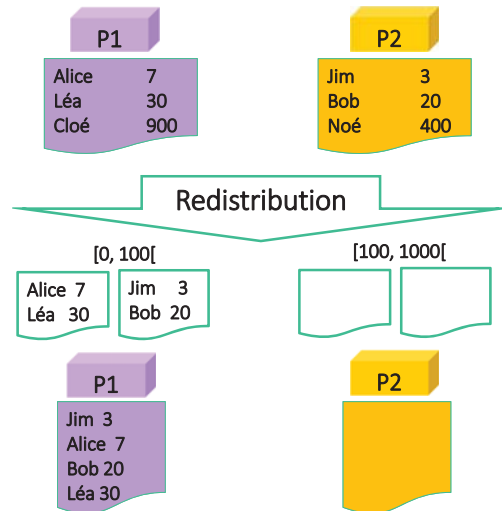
P1

| Alice | 7 |
|---|---|
| Léa | 30 |
| Cloé | 900 |

P2

| Jim | 3 |
|---|---|
| Bob | 20 |
| Noé | 400 |

Redistribution

[0, 100[

Alice 7
Léa 30

Jim 3
Bob 20

[100, 1000[

P1

Jim 3
Alice 7
Bob 20
Léa 30

P2